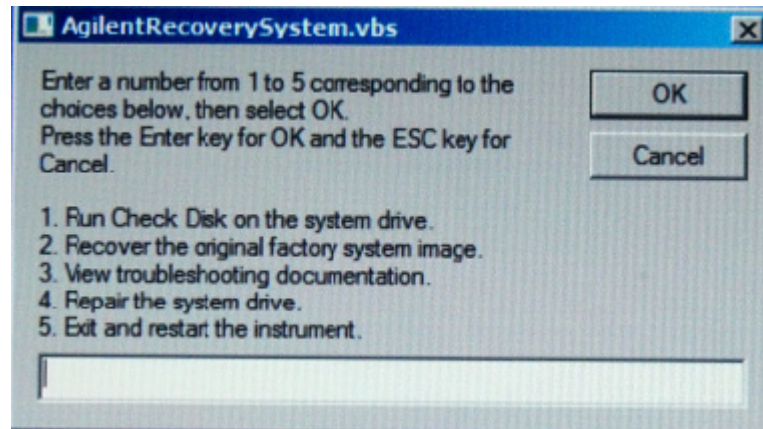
AgilentRecoverySystem.vbs

X

Enter a number from 1 to 5 corresponding to the choices below, then select OK.
Press the Enter key for OK and the ESC key for Cancel.

OK

Cancel

1. Run Check Disk on the system drive.
2. Recover the original factory system image.
3. View troubleshooting documentation.
4. Repair the system drive.
5. Exit and restart the instrument.